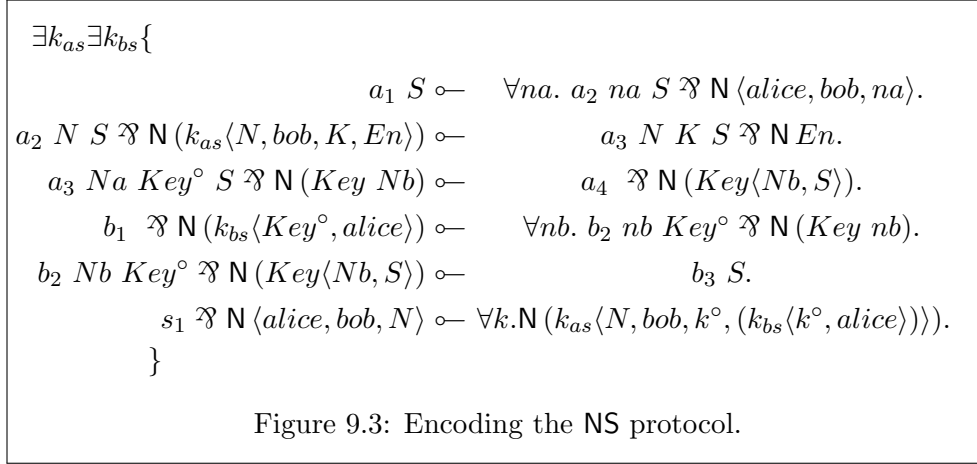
$\exists k_{as} \exists k_{bs} \{$

$a_1\ S \multimapinv \forall na.\ a_2\ na\ S \parr \mathsf{N}\,\langle alice, bob, na\rangle.$

$a_2\ N\ S \parr \mathsf{N}\,(k_{as}\langle N, bob, K, En\rangle) \multimapinv a_3\ N\ K\ S \parr \mathsf{N}\,En.$

$a_3\ Na\ Key^\circ\ S \parr \mathsf{N}\,(Key\ Nb) \multimapinv a_4 \parr \mathsf{N}\,(Key\langle Nb, S\rangle).$

$b_1 \parr \mathsf{N}\,(k_{bs}\langle Key^\circ, alice\rangle) \multimapinv \forall nb.\ b_2\ nb\ Key^\circ \parr \mathsf{N}\,(Key\ nb).$

$b_2\ Nb\ Key^\circ \parr \mathsf{N}\,(Key\langle Nb, S\rangle) \multimapinv b_3\ S.$

$s_1 \parr \mathsf{N}\,\langle alice, bob, N\rangle \multimapinv \forall k. \mathsf{N}\,(k_{as}\langle N, bob, k^\circ, (k_{bs}\langle k^\circ, alice\rangle)\rangle).$

$\}$

Figure 9.3: Encoding the NS protocol.